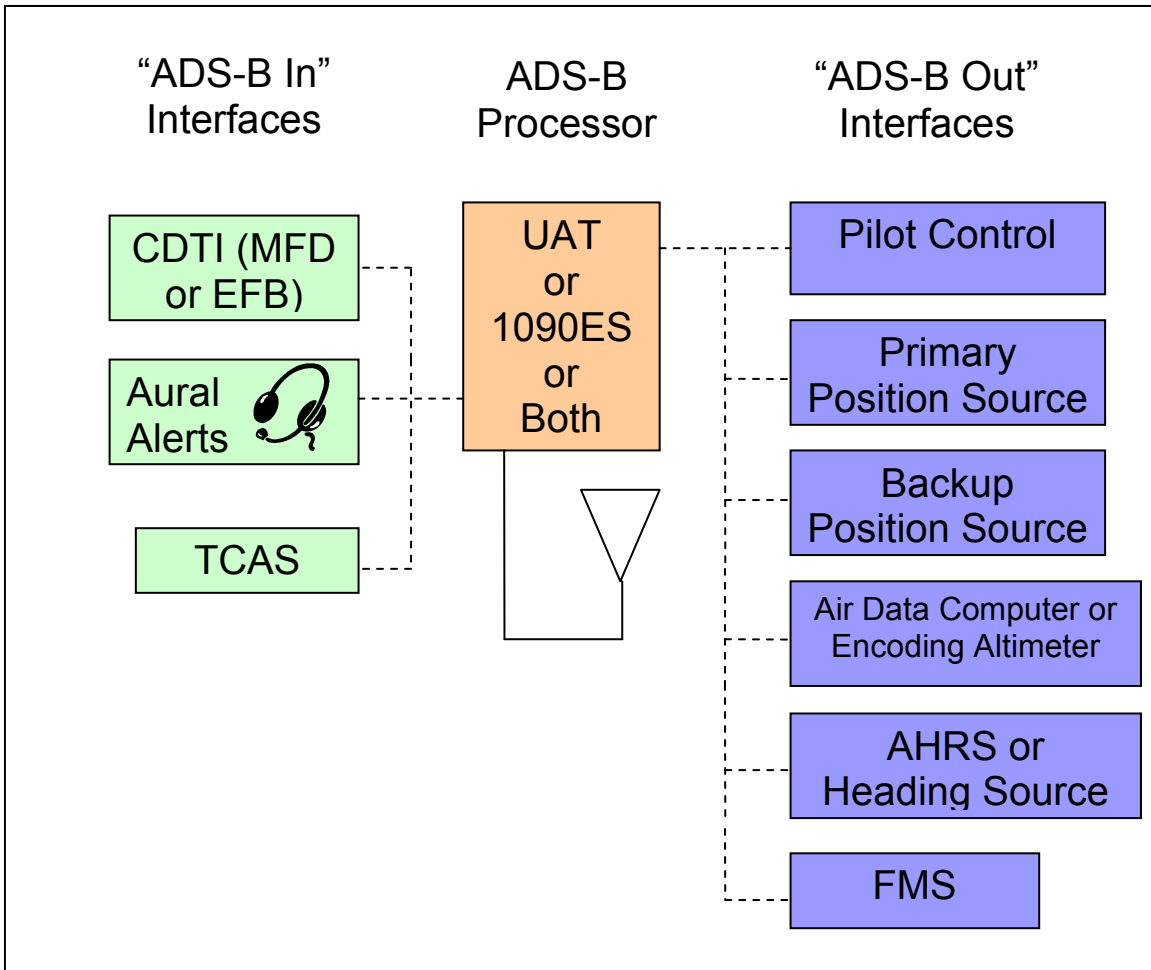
"ADS-B In" Interfaces

ADS-B Processor

"ADS-B Out" Interfaces

CDTI (MFD or EFB)

Aural Alerts

TCAS

UAT or 1090ES or Both

Pilot Control

Primary Position Source

Backup Position Source

Air Data Computer or Encoding Altimeter

AHRS or Heading Source

FMS